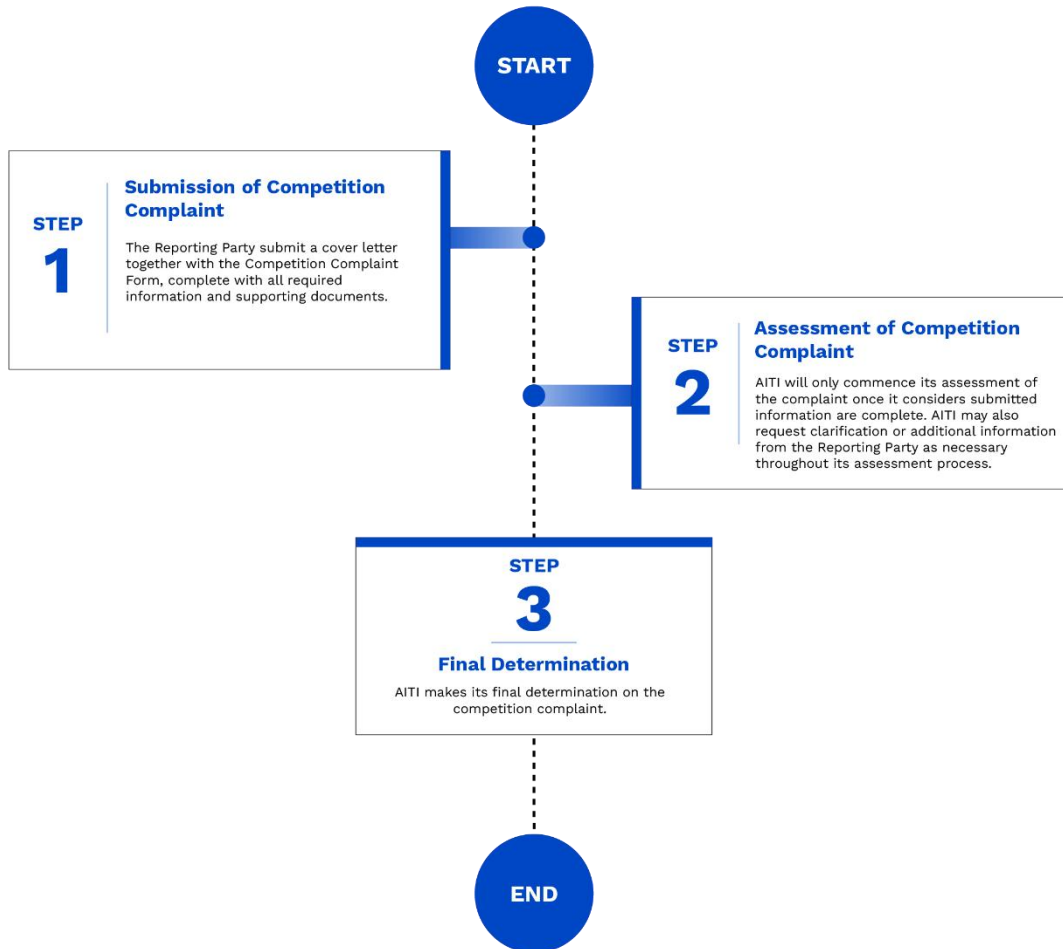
START

STEP
1

Submission of Competition Complaint

The Reporting Party submit a cover letter together with the Competition Complaint Form, complete with all required information and supporting documents.

STEP
2

Assessment of Competition Complaint

AITI will only commence its assessment of the complaint once it considers submitted information are complete. AITI may also request clarification or additional information from the Reporting Party as necessary throughout its assessment process.

STEP
3

Final Determination

AITI makes its final determination on the competition complaint.

END